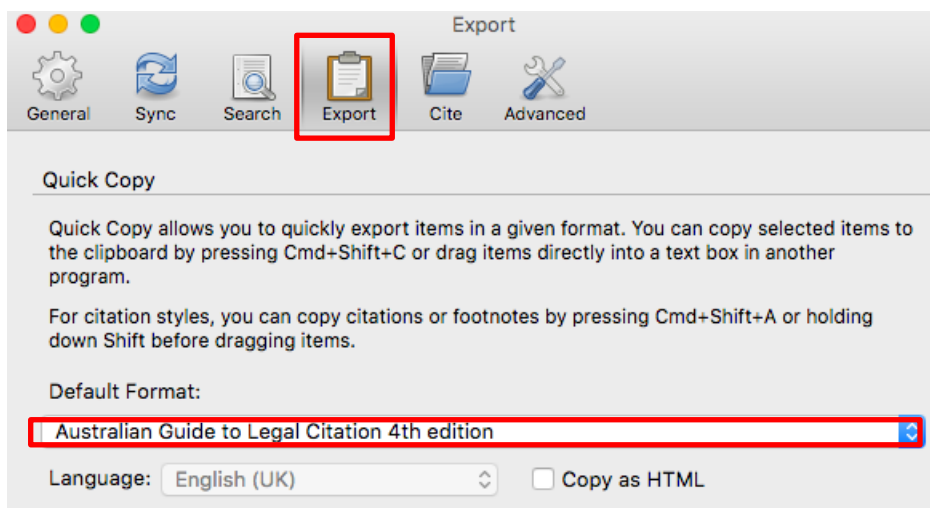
Export

General Sync Search Export Cite Advanced

Quick Copy

Quick Copy allows you to quickly export items in a given format. You can copy selected items to the clipboard by pressing Cmd+Shift+C or drag items directly into a text box in another program.

For citation styles, you can copy citations or footnotes by pressing Cmd+Shift+A or holding down Shift before dragging items.

Default Format:

Australian Guide to Legal Citation 4th edition

Language: English (UK)

Copy as HTML